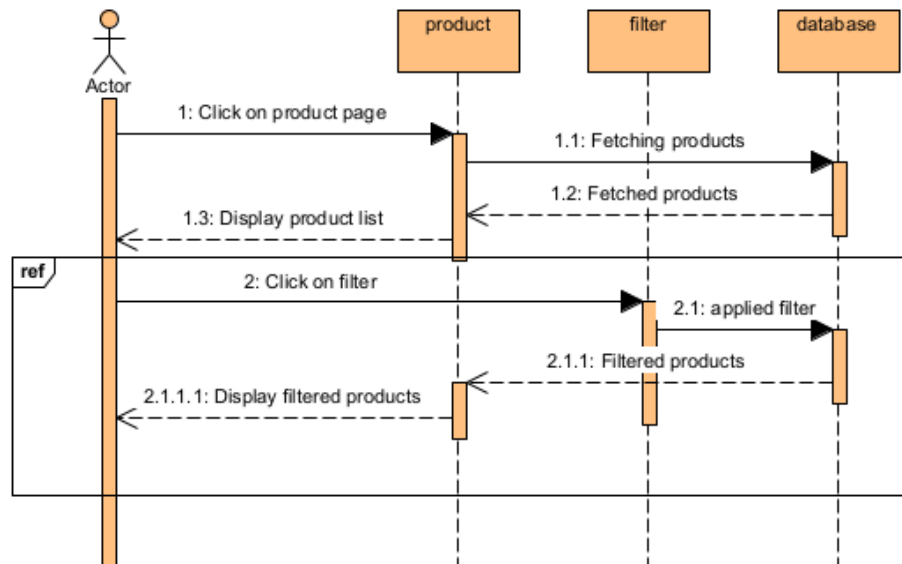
Actor

product

filter

database

1: Click on product page

1.1: Fetching products

1.2: Fetched products

1.3: Display product list

ref

2: Click on filter

2.1: applied filter

2.1.1: Filtered products

2.1.1.1: Display filtered products